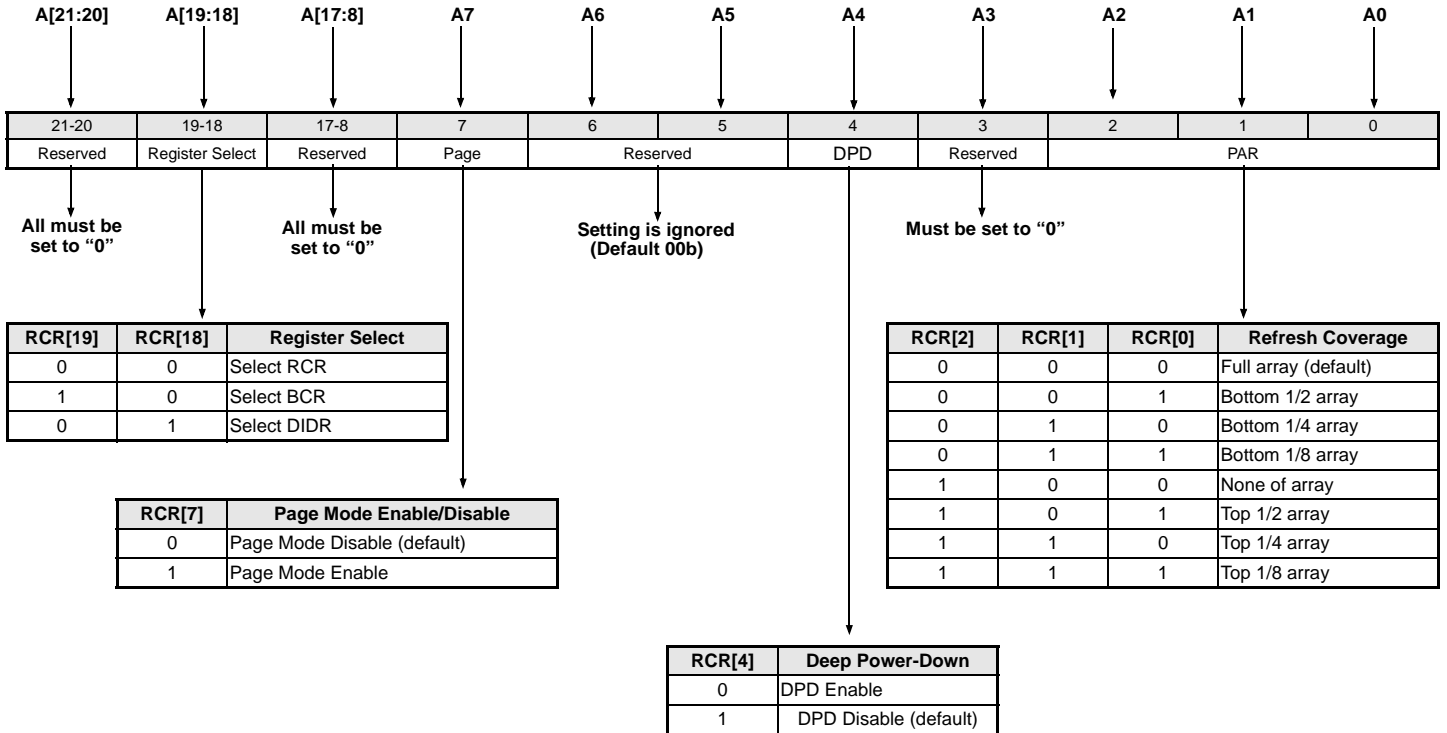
A[21:20] A[19:18] A[17:8] A7 A6 A5 A4 A3 A2 A1 A0

| 21-20 | 19-18 | 17-8 | 7 | 6 | 5 | 4 | 3 | 2 | 1 | 0 |
|---|---|---|---|---|---|---|---|---|---|---|
| Reserved | Register Select | Reserved | Page | Reserved | | DPD | Reserved | PAR | | |

All must be set to “0”

All must be set to “0”

Setting is ignored (Default 00b)

Must be set to “0”

| RCR[19] | RCR[18] | Register Select |
|---|---|---|
| 0 | 0 | Select RCR |
| 1 | 0 | Select BCR |
| 0 | 1 | Select DIDR |

| RCR[2] | RCR[1] | RCR[0] | Refresh Coverage |
|---|---|---|---|
| 0 | 0 | 0 | Full array (default) |
| 0 | 0 | 1 | Bottom 1/2 array |
| 0 | 1 | 0 | Bottom 1/4 array |
| 0 | 1 | 1 | Bottom 1/8 array |
| 1 | 0 | 0 | None of array |
| 1 | 0 | 1 | Top 1/2 array |
| 1 | 1 | 0 | Top 1/4 array |
| 1 | 1 | 1 | Top 1/8 array |

| RCR[7] | Page Mode Enable/Disable |
|---|---|
| 0 | Page Mode Disable (default) |
| 1 | Page Mode Enable |

| RCR[4] | Deep Power-Down |
|---|---|
| 0 | DPD Enable |
| 1 | DPD Disable (default) |